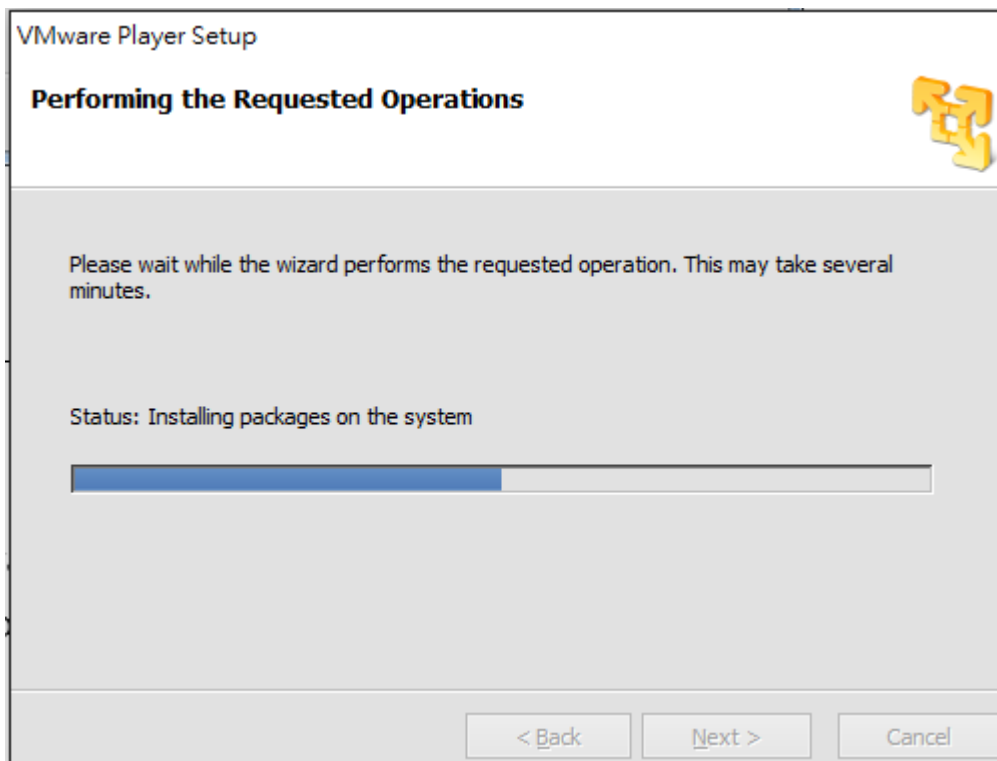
VMware Player Setup

Performing the Requested Operations

Please wait while the wizard performs the requested operation. This may take several minutes.

Status: Installing packages on the system

< Back
Next >
Cancel